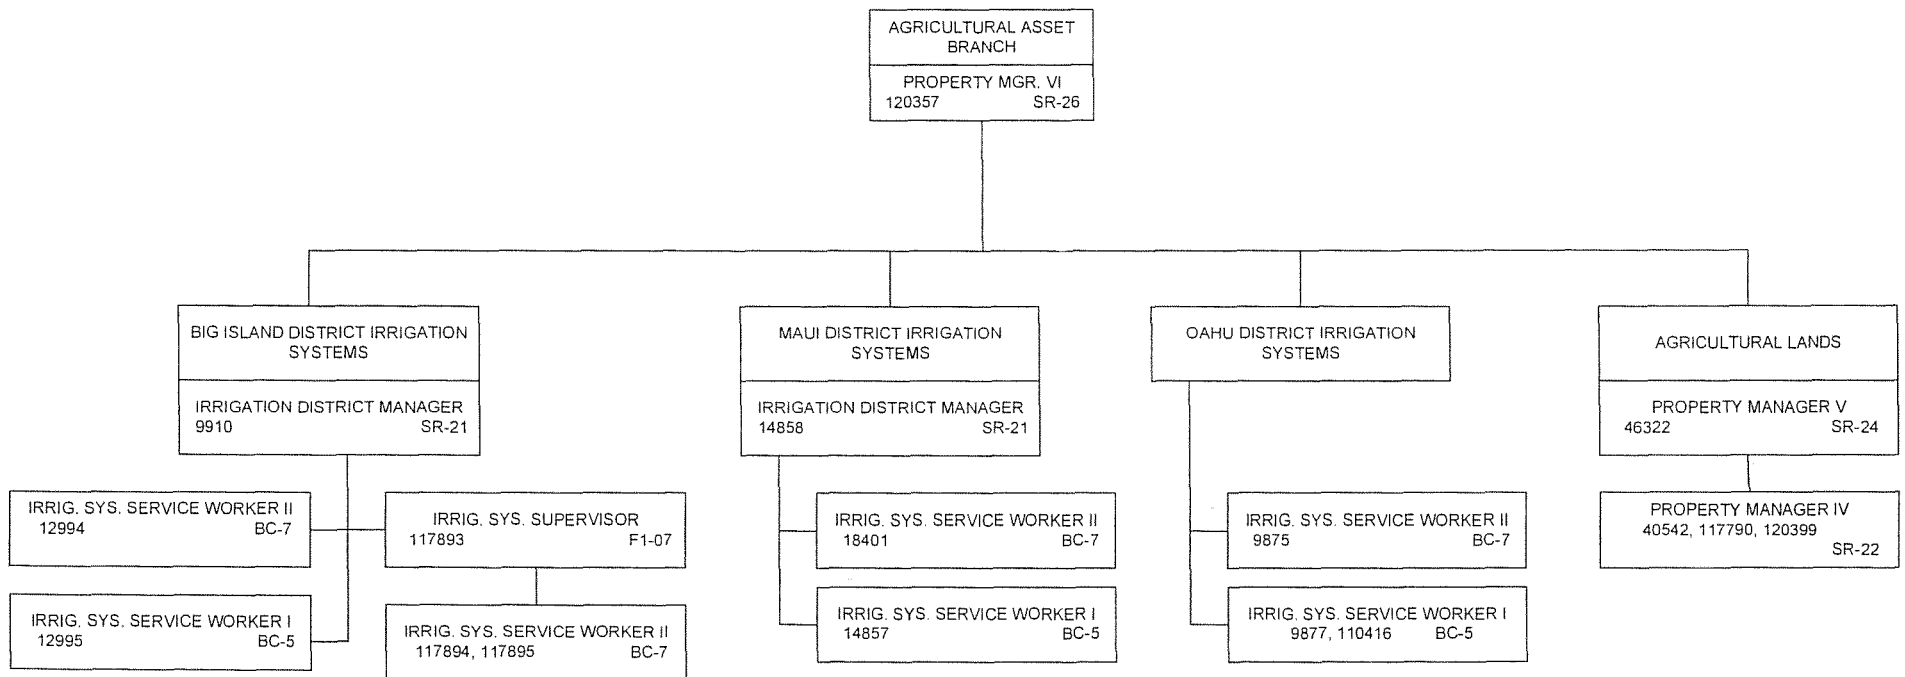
AGRICULTURAL ASSET BRANCH

PROPERTY MGR. VI
120357 SR-26

BIG ISLAND DISTRICT IRRIGATION SYSTEMS

IRRIGATION DISTRICT MANAGER
9910 SR-21

IRRIG. SYS. SERVICE WORKER II
12994 BC-7

IRRIG. SYS. SERVICE WORKER I
12995 BC-5

IRRIG. SYS. SUPERVISOR
117893 F1-07

IRRIG. SYS. SERVICE WORKER II
117894, 117895 BC-7

MAUI DISTRICT IRRIGATION SYSTEMS

IRRIGATION DISTRICT MANAGER
14858 SR-21

IRRIG. SYS. SERVICE WORKER II
18401 BC-7

IRRIG. SYS. SERVICE WORKER I
14857 BC-5

OAHU DISTRICT IRRIGATION SYSTEMS

IRRIG. SYS. SERVICE WORKER II
9875 BC-7

IRRIG. SYS. SERVICE WORKER I
9877, 110416 BC-5

AGRICULTURAL LANDS

PROPERTY MANAGER V
46322 SR-24

PROPERTY MANAGER IV
40542, 117790, 120399
SR-22